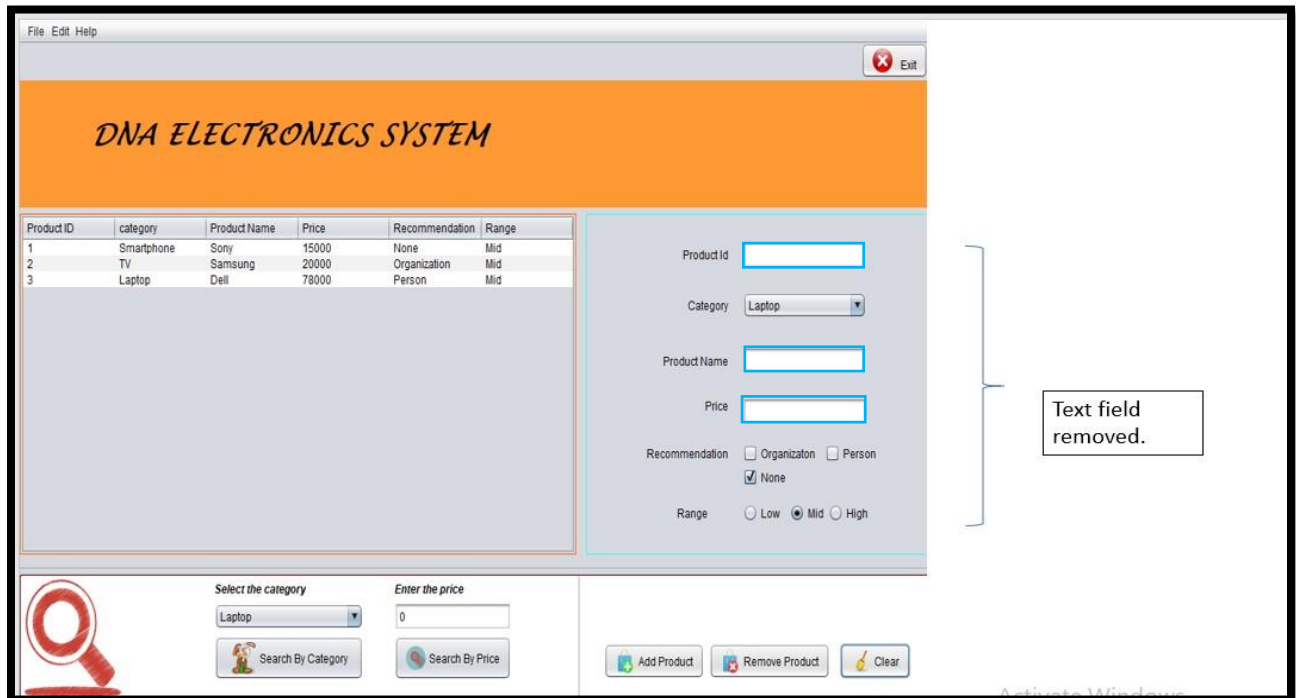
File Edit Help

Exit

DNA ELECTRONICS SYSTEM

| Product ID | category | Product Name | Price | Recommendation | Range |
|---|---|---|---|---|---|
| 1 | Smartphone | Sony | 15000 | None | Mid |
| 2 | TV | Samsung | 20000 | Organization | Mid |
| 3 | Laptop | Dell | 78000 | Person | Mid |

Product Id

Category Laptop

Product Name

Price

Recommendation Organizaton Person None

Range Low Mid High

Text field removed.

Select the category
Laptop
Search By Category

Enter the price
0
Search By Price

Add Product Remove Product Clear

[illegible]